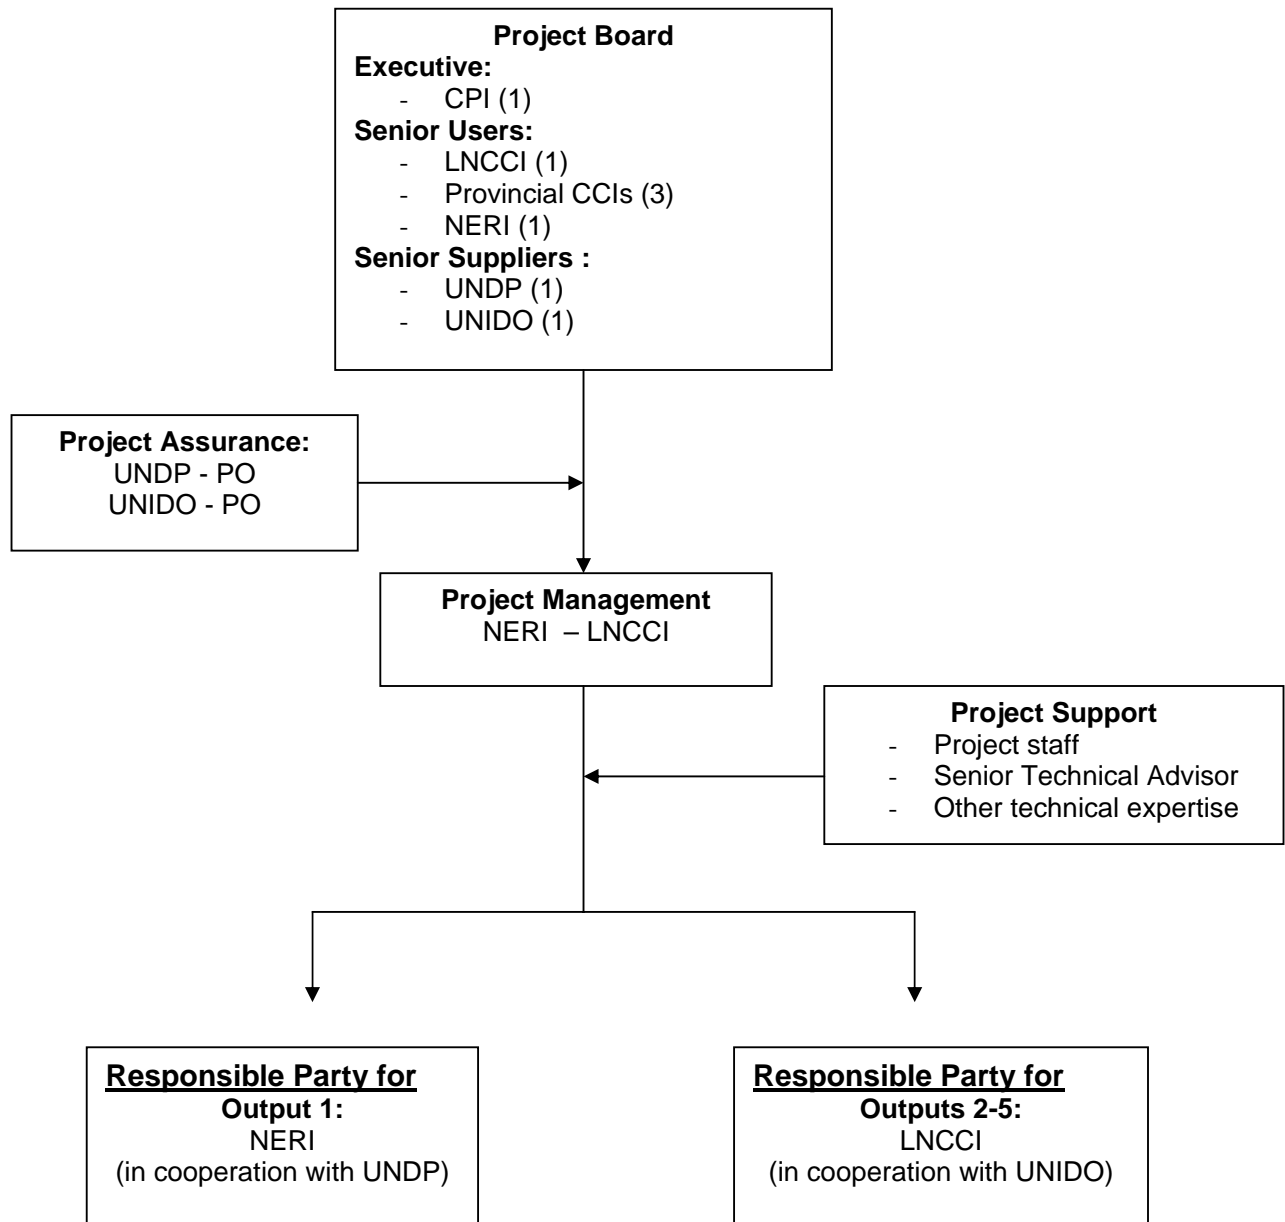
**Project Board**
**Executive:**
- CPI (1)
**Senior Users:**
- LNCCI (1)
- Provincial CCIs (3)
- NERI (1)
**Senior Suppliers :**
- UNDP (1)
- UNIDO (1)

**Project Assurance:**
UNDP - PO
UNIDO - PO

**Project Management**
NERI – LNCCI

**Project Support**
- Project staff
- Senior Technical Advisor
- Other technical expertise

**Responsible Party for**
**Output 1:**
NERI
(in cooperation with UNDP)

**Responsible Party for**
**Outputs 2-5:**
LNCCI
(in cooperation with UNIDO)